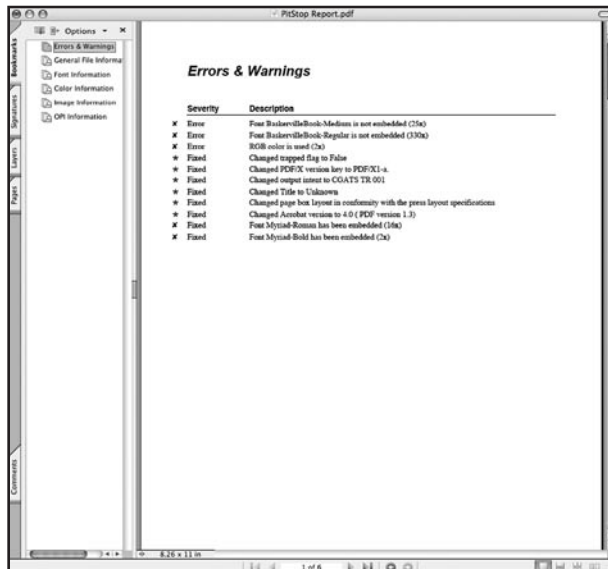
PitStop Report.pdf

Options

Bookmarks
Signatures
Layers
Pages
Comments

Errors & Warnings
General File Informa
Font Information
Color Information
Image Information
OPI Information

Errors & Warnings

| | Severity | Description |
|---|---|---|
| ✘ | Error | Font BaskervilleBook-Medium is not embedded (25x) |
| ✘ | Error | Font BaskervilleBook-Regular is not embedded (330x) |
| ✘ | Error | RGB color is used (2x) |
| ★ | Fixed | Changed trapped flag to False |
| ★ | Fixed | Changed PDF/X version key to PDF/X1-a. |
| ★ | Fixed | Changed output intent to CGATS TR 001 |
| ★ | Fixed | Changed Title to Unknown |
| ★ | Fixed | Changed page box layout in conformity with the press layout specifications |
| ★ | Fixed | Changed Acrobat version to 4.0 ( PDF version 1.3) |
| ✘ | Fixed | Font Myriad-Roman has been embedded (16x) |
| ✘ | Fixed | Font Myriad-Bold has been embedded (2x) |

8.26 x 11 in

1 of 6